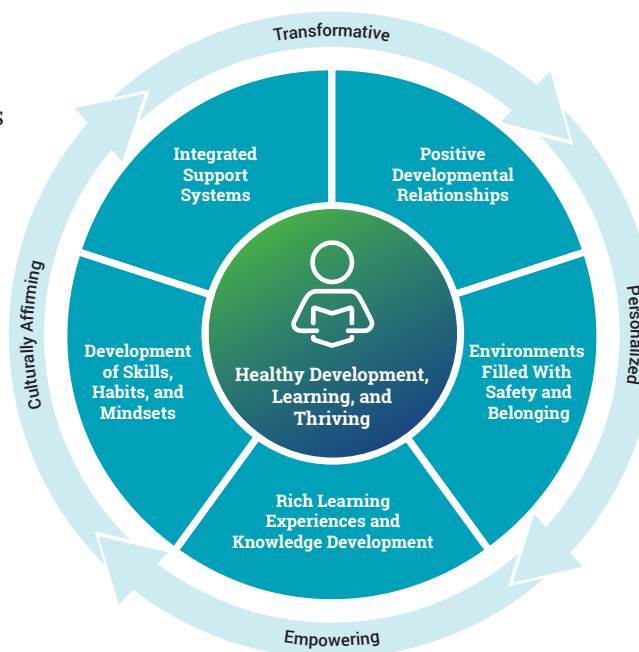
Transformative

Personalized

Empowering

Culturally Affirming

s

Integrated Support Systems

Positive Developmental Relationships

Environments Filled With Safety and Belonging

Rich Learning Experiences and Knowledge Development

Development of Skills, Habits, and Mindsets

Healthy Development, Learning, and Thriving